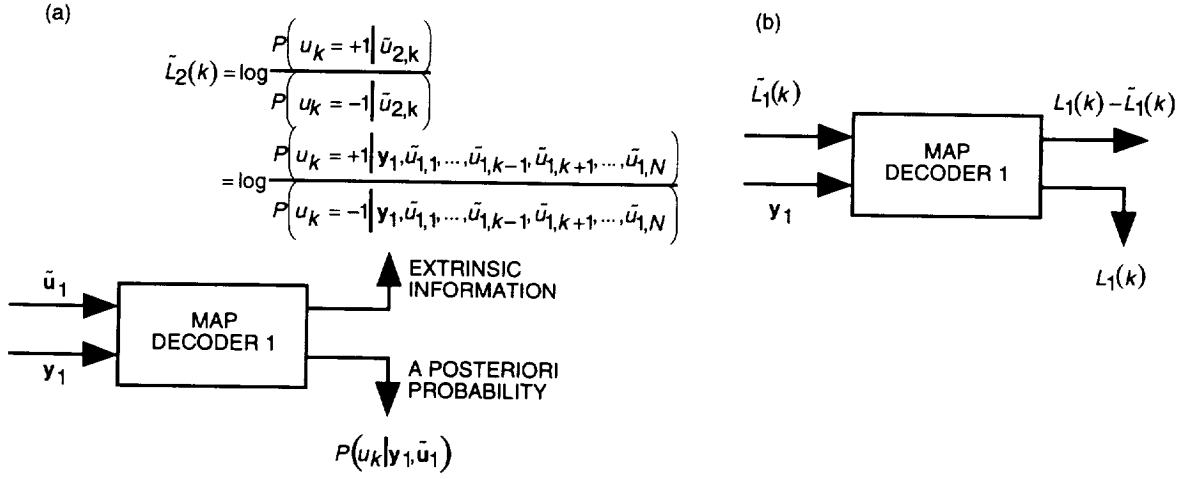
(a)

$\tilde{L}_2(k) = \log \frac{P\left(u_k = +1 \middle| \tilde{u}_{2,k}\right)}{P\left(u_k = -1 \middle| \tilde{u}_{2,k}\right)}$

$= \log \frac{P\left(u_k = +1 \middle| \mathbf{y}_1, \tilde{u}_{1,1}, \ldots, \tilde{u}_{1,k-1}, \tilde{u}_{1,k+1}, \ldots, \tilde{u}_{1,N}\right)}{P\left(u_k = -1 \middle| \mathbf{y}_1, \tilde{u}_{1,1}, \ldots, \tilde{u}_{1,k-1}, \tilde{u}_{1,k+1}, \ldots, \tilde{u}_{1,N}\right)}$

$\tilde{\mathbf{u}}_1$

$\mathbf{y}_1$

MAP DECODER 1

EXTRINSIC INFORMATION

A POSTERIORI PROBABILITY

$P\left(u_k \middle| \mathbf{y}_1, \tilde{\mathbf{u}}_1\right)$

(b)

$\tilde{L}_1(k)$

$\mathbf{y}_1$

MAP DECODER 1

$L_1(k) - \tilde{L}_1(k)$

$L_1(k)$